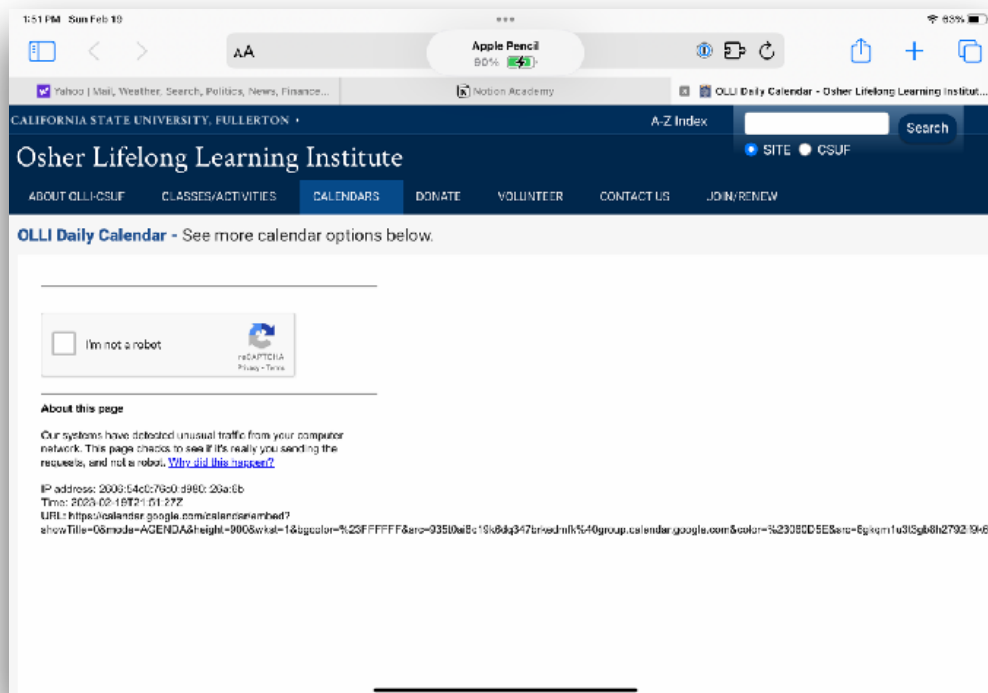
1:51 PM Sun Feb 19

Apple Pencil
80%

63%

AA

Yahoo | Mail, Weather, Search, Politics, News, Finance...

Notion Academy

OLLI Daily Calendar - Osher Lifelong Learning Institut...

CALIFORNIA STATE UNIVERSITY, FULLERTON ›

A-Z Index

Search

SITE CSUF

Osher Lifelong Learning Institute

ABOUT OLLI-CSUF CLASSES/ACTIVITIES CALENDARS DONATE VOLUNTEER CONTACT US JOIN/RENEW

OLLI Daily Calendar - See more calendar options below.

I'm not a robot

reCAPTCHA
Privacy - Terms

About this page

Our systems have detected unusual traffic from your computer network. This page checks to see if it's really you sending the requests, and not a robot. Why did this happen?

IP address: 2600:64c0:76c0:d980:26a:6b
Time: 2023-02-19T21:51:27Z
URL: https://calendar.google.com/calendar/embed?showTitle=0&mode=AGENDA&height=900&wkst=1&bgcolor=%23FFFFFF&src=0350a8c19k8dq347bked mlk%40group.calendar.google.com&color=%23060D5E&src=6gkem1u3t3gb8h2792l9-6